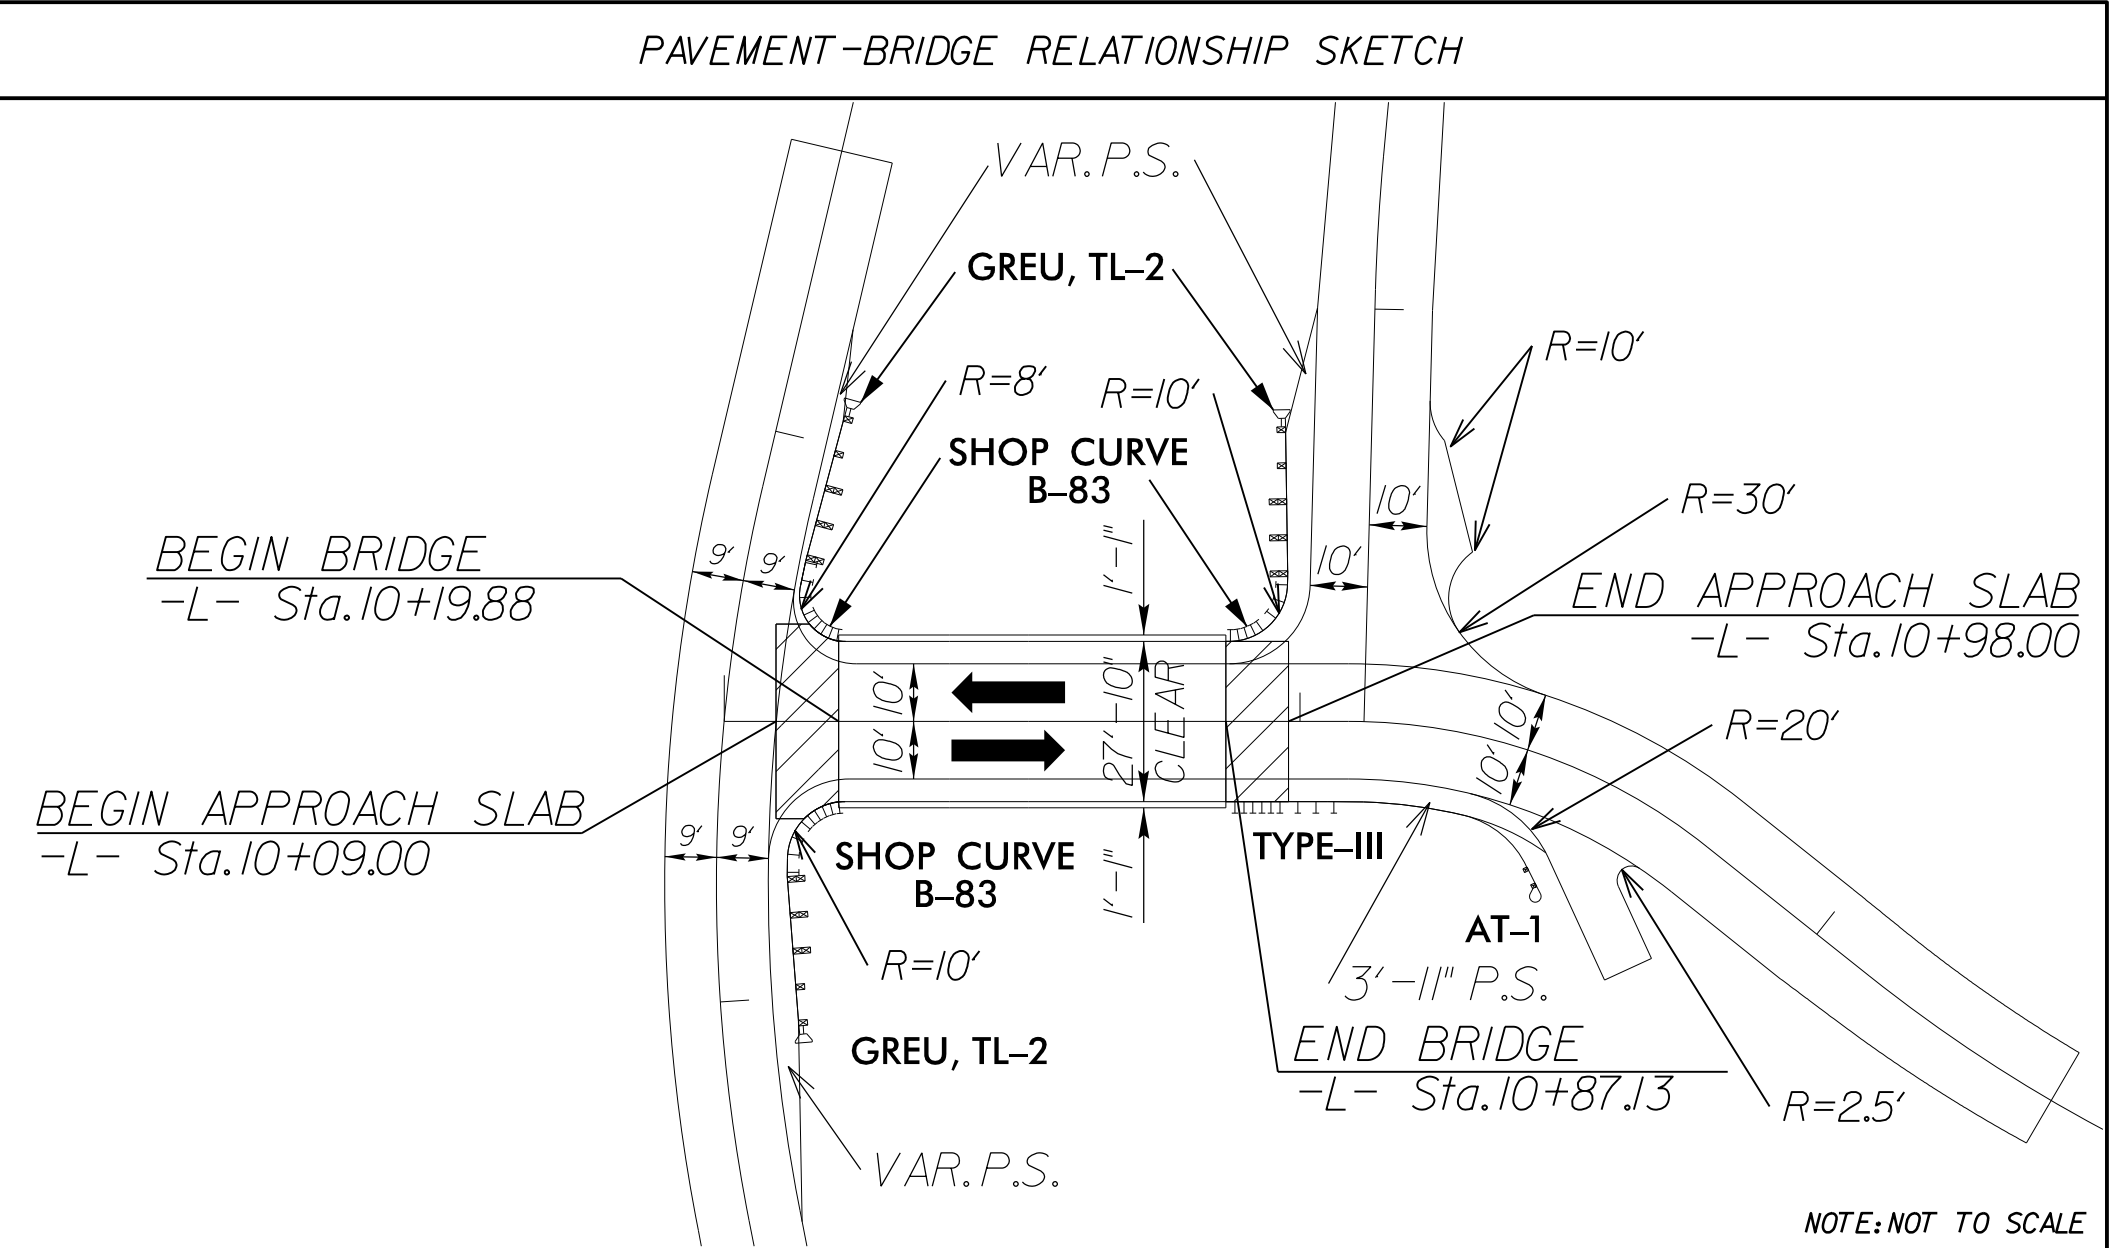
PAVEMENT-BRIDGE RELATIONSHIP SKETCH

VAR.P.S.

GREU, TL-2

R=10'

R=8'

R=10'

SHOP CURVE
B-83

10'

R=30'

BEGIN BRIDGE
-L- Sta.10+19.88

9' 9'

10'

1'-1"

END APPROACH SLAB
-L- Sta.10+98.00

10' 10'

27'-10" CLEAR

10' 10'

R=20'

BEGIN APPROACH SLAB
-L- Sta.10+09.00

9' 9'

SHOP CURVE
B-83

1'-1"

TYPE-III

AT-1

R=10'

3'-11" P.S.

END BRIDGE
-L- Sta.10+87.13

GREU, TL-2

R=2.5'

VAR.P.S.

NOTE: NOT TO SCALE